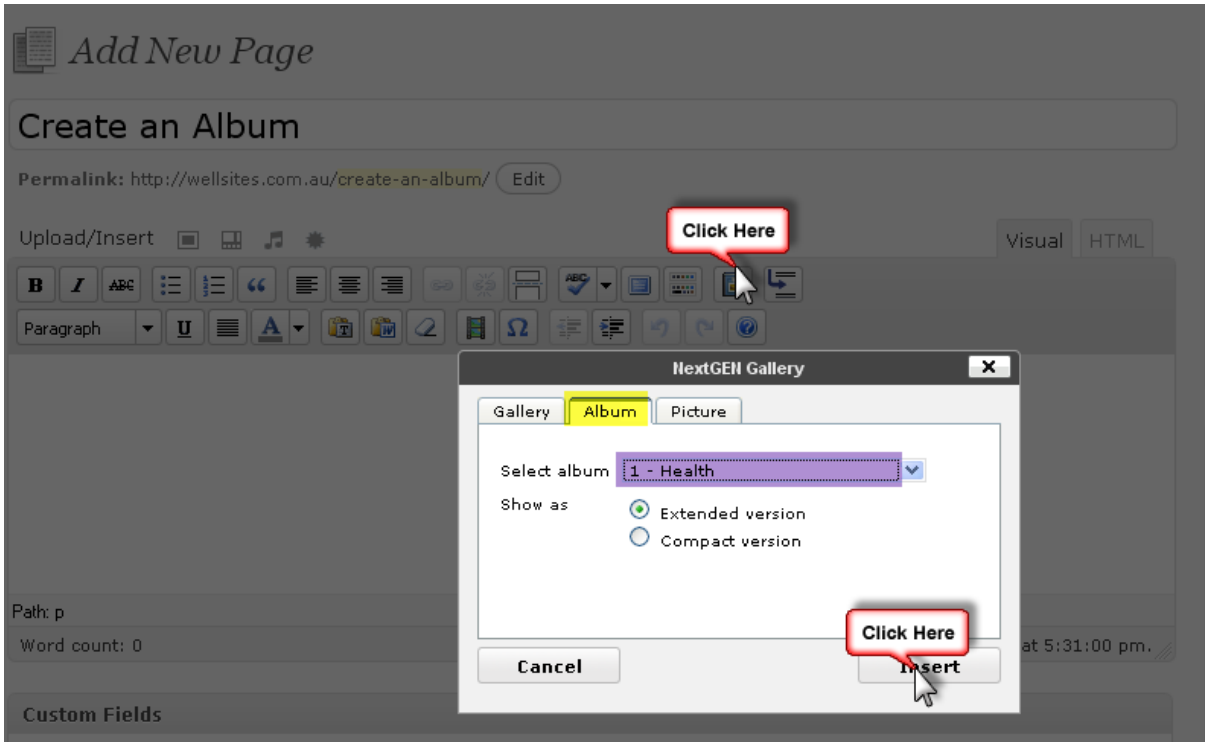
Add New Page

Create an Album

Permalink: http://wellsites.com.au/create-an-album/ Edit

Upload/Insert

Click Here

Visual HTML

B I ABC

Paragraph U A

NextGEN Gallery

Gallery Album Picture

Select album 1 - Health

Show as

Extended version

Compact version

Path: p

Word count: 0

at 5:31:00 pm.

Click Here

Cancel

Insert

Custom Fields